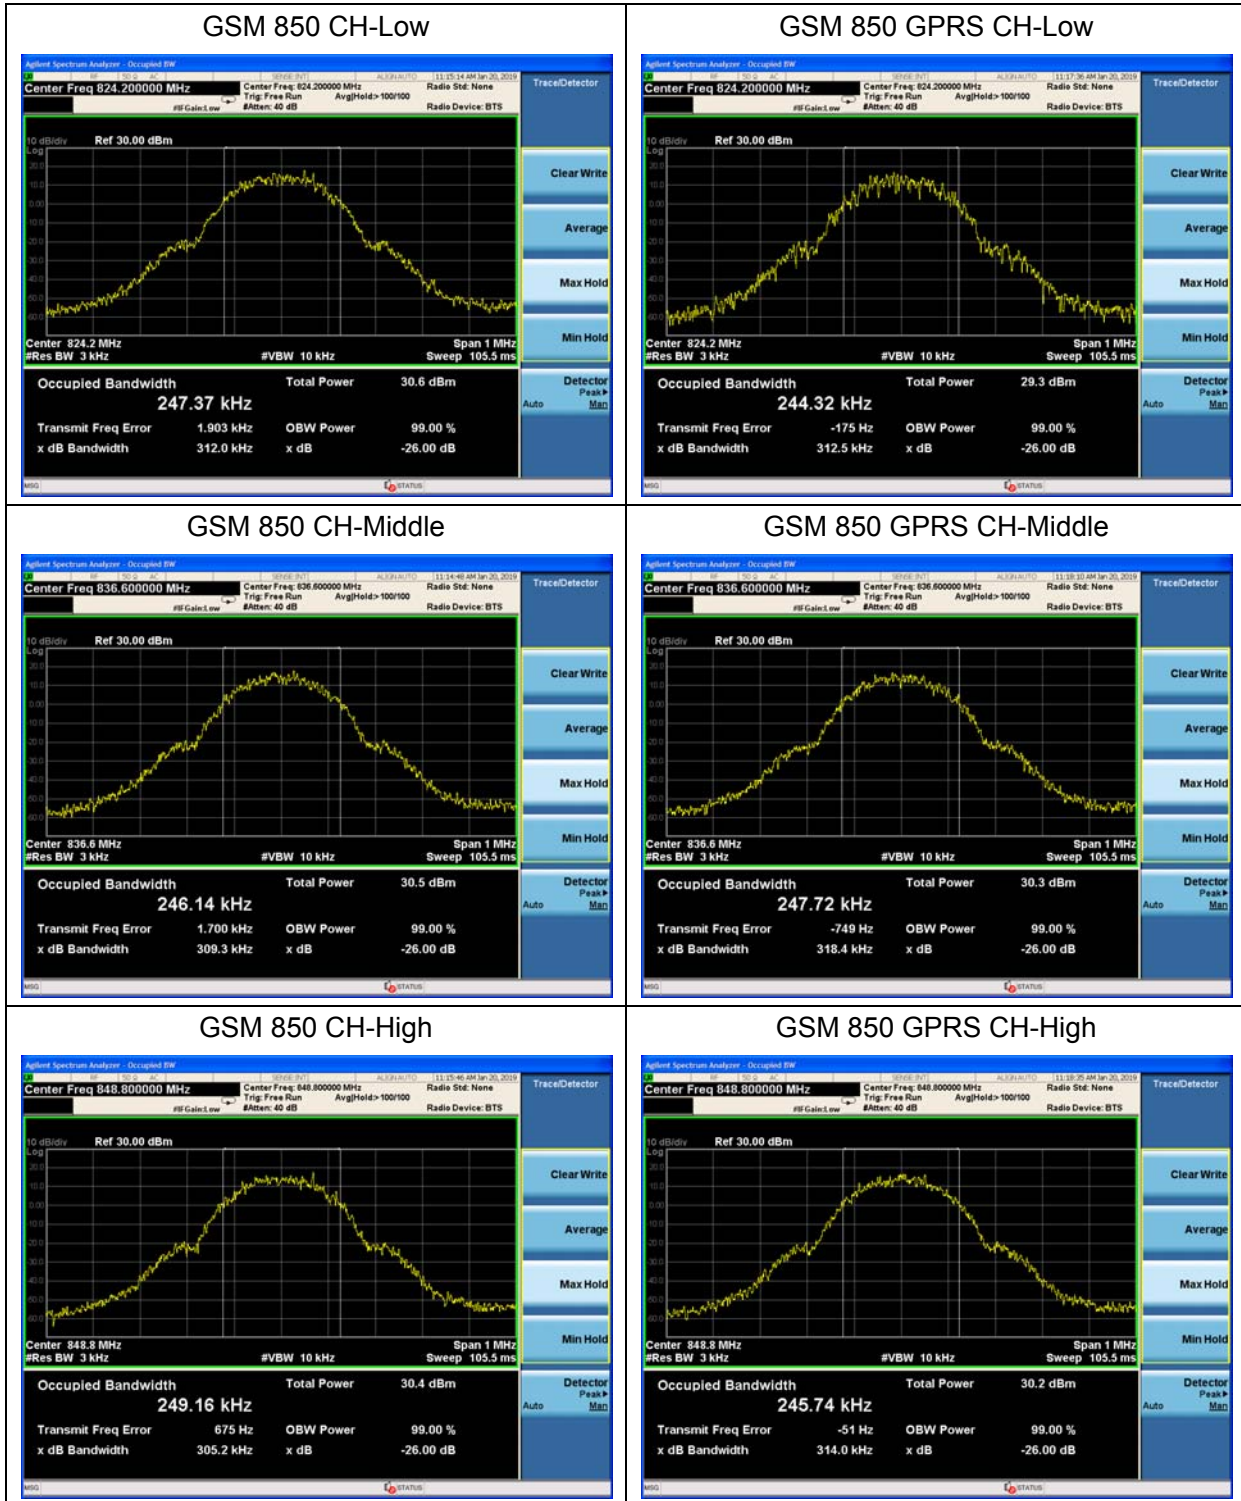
| GSM 850 CH-Low | GSM 850 GPRS CH-Low |
|---|---|
| Agilent Spectrum Analyzer - Occupied BW<br>11:15:14 AM Jan 20, 2019<br>Center Freq 824.200000 MHz<br>Center Freq: 824.200000 MHz<br>Trig: Free Run Avg\|Hold:>100/100<br>#IFGain:Low #Atten: 40 dB<br>Radio Std: None<br>Radio Device: BTS<br>Trace/Detector<br>10 dB/div Ref 30.00 dBm<br>Log<br>20.0 10.0 0.00 -10.0 -20.0 -30.0 -40.0 -50.0 -60.0<br>Clear Write<br>Average<br>Max Hold<br>Min Hold<br>Center 824.2 MHz<br>#Res BW 3 kHz<br>#VBW 10 kHz<br>Span 1 MHz<br>Sweep 105.5 ms<br>Occupied Bandwidth<br>247.37 kHz<br>Total Power 30.6 dBm<br>Transmit Freq Error 1.903 kHz<br>OBW Power 99.00 %<br>x dB Bandwidth 312.0 kHz<br>x dB -26.00 dB<br>Detector Peak▸<br>Auto Man<br>MSG STATUS | Agilent Spectrum Analyzer - Occupied BW<br>11:17:36 AM Jan 20, 2019<br>Center Freq 824.200000 MHz<br>Center Freq: 824.200000 MHz<br>Trig: Free Run Avg\|Hold:>100/100<br>#IFGain:Low #Atten: 40 dB<br>Radio Std: None<br>Radio Device: BTS<br>Trace/Detector<br>10 dB/div Ref 30.00 dBm<br>Log<br>20.0 10.0 0.00 -10.0 -20.0 -30.0 -40.0 -50.0 -60.0<br>Clear Write<br>Average<br>Max Hold<br>Min Hold<br>Center 824.2 MHz<br>#Res BW 3 kHz<br>#VBW 10 kHz<br>Span 1 MHz<br>Sweep 105.5 ms<br>Occupied Bandwidth<br>244.32 kHz<br>Total Power 29.3 dBm<br>Transmit Freq Error -175 Hz<br>OBW Power 99.00 %<br>x dB Bandwidth 312.5 kHz<br>x dB -26.00 dB<br>Detector Peak▸<br>Auto Man<br>MSG STATUS |
| GSM 850 CH-Middle | GSM 850 GPRS CH-Middle |
| Agilent Spectrum Analyzer - Occupied BW<br>11:14:48 AM Jan 20, 2019<br>Center Freq 836.600000 MHz<br>Center Freq: 836.600000 MHz<br>Trig: Free Run Avg\|Hold:>100/100<br>#IFGain:Low #Atten: 40 dB<br>Radio Std: None<br>Radio Device: BTS<br>Trace/Detector<br>10 dB/div Ref 30.00 dBm<br>Log<br>20.0 10.0 0.00 -10.0 -20.0 -30.0 -40.0 -50.0 -60.0<br>Clear Write<br>Average<br>Max Hold<br>Min Hold<br>Center 836.6 MHz<br>#Res BW 3 kHz<br>#VBW 10 kHz<br>Span 1 MHz<br>Sweep 105.5 ms<br>Occupied Bandwidth<br>246.14 kHz<br>Total Power 30.5 dBm<br>Transmit Freq Error 1.700 kHz<br>OBW Power 99.00 %<br>x dB Bandwidth 309.3 kHz<br>x dB -26.00 dB<br>Detector Peak▸<br>Auto Man<br>MSG STATUS | Agilent Spectrum Analyzer - Occupied BW<br>11:18:10 AM Jan 20, 2019<br>Center Freq 836.600000 MHz<br>Center Freq: 836.600000 MHz<br>Trig: Free Run Avg\|Hold:>100/100<br>#IFGain:Low #Atten: 40 dB<br>Radio Std: None<br>Radio Device: BTS<br>Trace/Detector<br>10 dB/div Ref 30.00 dBm<br>Log<br>20.0 10.0 0.00 -10.0 -20.0 -30.0 -40.0 -50.0 -60.0<br>Clear Write<br>Average<br>Max Hold<br>Min Hold<br>Center 836.6 MHz<br>#Res BW 3 kHz<br>#VBW 10 kHz<br>Span 1 MHz<br>Sweep 105.5 ms<br>Occupied Bandwidth<br>247.72 kHz<br>Total Power 30.3 dBm<br>Transmit Freq Error -749 Hz<br>OBW Power 99.00 %<br>x dB Bandwidth 318.4 kHz<br>x dB -26.00 dB<br>Detector Peak▸<br>Auto Man<br>MSG STATUS |
| GSM 850 CH-High | GSM 850 GPRS CH-High |
| Agilent Spectrum Analyzer - Occupied BW<br>11:15:46 AM Jan 20, 2019<br>Center Freq 848.800000 MHz<br>Center Freq: 848.800000 MHz<br>Trig: Free Run Avg\|Hold:>100/100<br>#IFGain:Low #Atten: 40 dB<br>Radio Std: None<br>Radio Device: BTS<br>Trace/Detector<br>10 dB/div Ref 30.00 dBm<br>Log<br>20.0 10.0 0.00 -10.0 -20.0 -30.0 -40.0 -50.0 -60.0<br>Clear Write<br>Average<br>Max Hold<br>Min Hold<br>Center 848.8 MHz<br>#Res BW 3 kHz<br>#VBW 10 kHz<br>Span 1 MHz<br>Sweep 105.5 ms<br>Occupied Bandwidth<br>249.16 kHz<br>Total Power 30.4 dBm<br>Transmit Freq Error 675 Hz<br>OBW Power 99.00 %<br>x dB Bandwidth 305.2 kHz<br>x dB -26.00 dB<br>Detector Peak▸<br>Auto Man<br>MSG STATUS | Agilent Spectrum Analyzer - Occupied BW<br>11:18:35 AM Jan 20, 2019<br>Center Freq 848.800000 MHz<br>Center Freq: 848.800000 MHz<br>Trig: Free Run Avg\|Hold:>100/100<br>#IFGain:Low #Atten: 40 dB<br>Radio Std: None<br>Radio Device: BTS<br>Trace/Detector<br>10 dB/div Ref 30.00 dBm<br>Log<br>20.0 10.0 0.00 -10.0 -20.0 -30.0 -40.0 -50.0 -60.0<br>Clear Write<br>Average<br>Max Hold<br>Min Hold<br>Center 848.8 MHz<br>#Res BW 3 kHz<br>#VBW 10 kHz<br>Span 1 MHz<br>Sweep 105.5 ms<br>Occupied Bandwidth<br>245.74 kHz<br>Total Power 30.2 dBm<br>Transmit Freq Error -51 Hz<br>OBW Power 99.00 %<br>x dB Bandwidth 314.0 kHz<br>x dB -26.00 dB<br>Detector Peak▸<br>Auto Man<br>MSG STATUS |